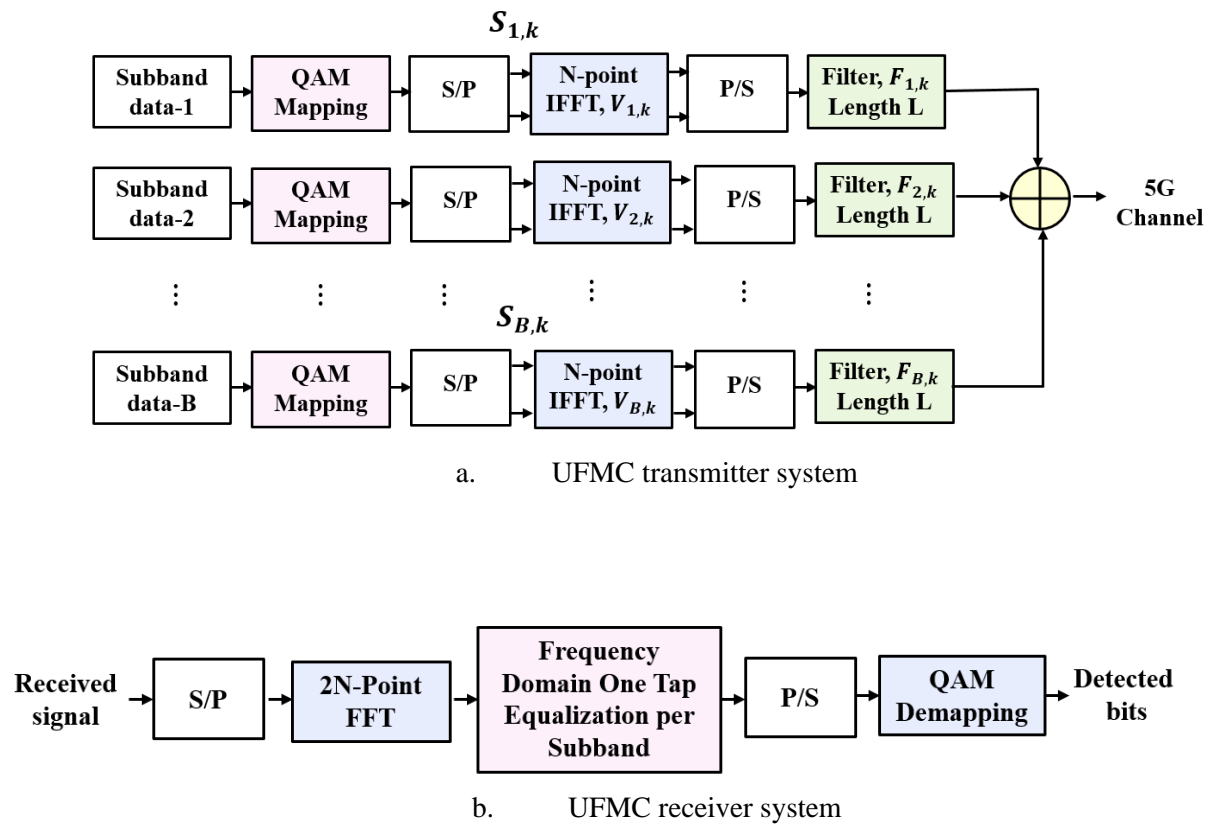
$S_{1,k}$

Subband data-1

QAM Mapping

S/P

N-point IFFT, $V_{1,k}$

P/S

Filter, $F_{1,k}$ Length L

Subband data-2

QAM Mapping

S/P

N-point IFFT, $V_{2,k}$

P/S

Filter, $F_{2,k}$ Length L

5G Channel

⋮ ⋮ ⋮ ⋮ ⋮ ⋮

$S_{B,k}$

Subband data-B

QAM Mapping

S/P

N-point IFFT, $V_{B,k}$

P/S

Filter, $F_{B,k}$ Length L

a. UFMC transmitter system

Received signal

S/P

2N-Point FFT

Frequency Domain One Tap Equalization per Subband

P/S

QAM Demapping

Detected bits

b. UFMC receiver system